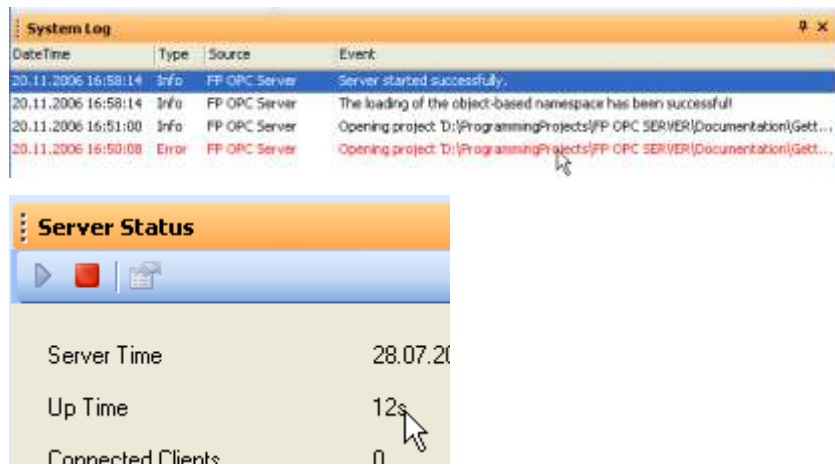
System Log

| DateTime | Type | Source | Event |
|---|---|---|---|
| 20.11.2006 16:58:14 | Info | FP OPC Server | Server started successfully. |
| 20.11.2006 16:58:14 | Info | FP OPC Server | The loading of the object-based namespace has been successful! |
| 20.11.2006 16:51:00 | Info | FP OPC Server | Opening project 'D:\ProgrammingProjects\FP OPC SERVER\Documentation\Gett... |
| 20.11.2006 16:50:08 | Error | FP OPC Server | Opening project 'D:\ProgrammingProjects\FP OPC SERVER\Documentation\Gett... |

Server Status

Server Time 28.07.20

Up Time 12s

Connected Clients 0